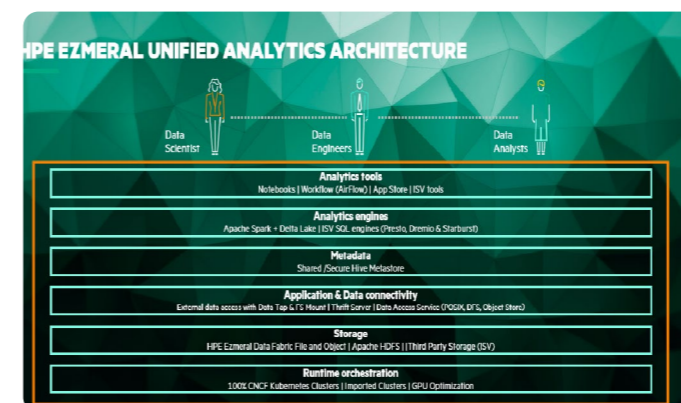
HPE EZMERAL UNIFIED ANALYTICS ARCHITECTURE

Data Scientist

Data Engineers

Data Analysts

Analytics tools
Notebooks | Workflow (AirFlow) | App Store | ISV tools

Analytics engines
Apache Spark + Delta Lake | ISV SQL engines (Presto, Dremio & Starburst)

Metadata
Shared /Secure Hive Metastore

Application & Data connectivity
External data access with Data Tap & FS Mount | Thrift Server | Data Access Service (POSIX, DFS, Object Store)

Storage
HPE Ezmeral Data Fabric File and Object | Apache HDFS | Third Party Storage (ISV)

Runtime orchestration
100% CNCF Kubernetes Clusters | Imported Clusters | GPU Optimization